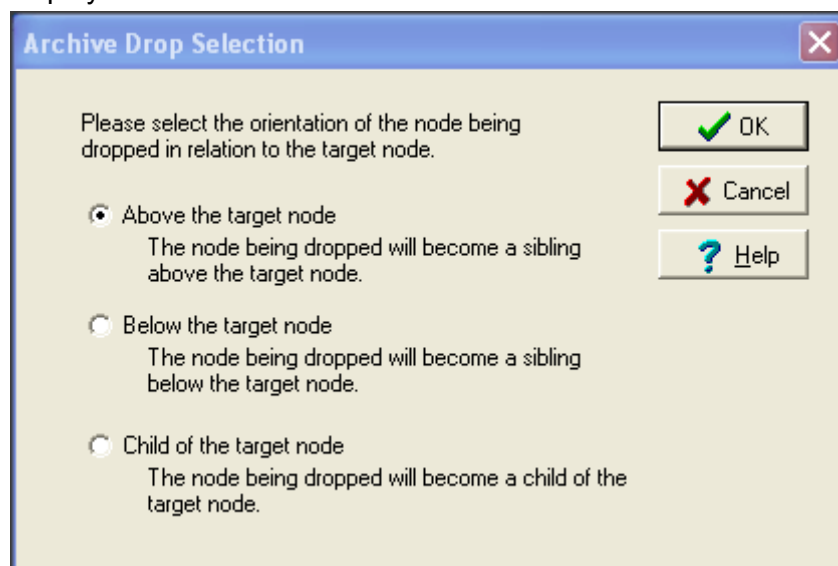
Archive Drop Selection

Please select the orientation of the node being dropped in relation to the target node.

Above the target node
The node being dropped will become a sibling above the target node.

Below the target node
The node being dropped will become a sibling below the target node.

Child of the target node
The node being dropped will become a child of the target node.

OK
Cancel
Help